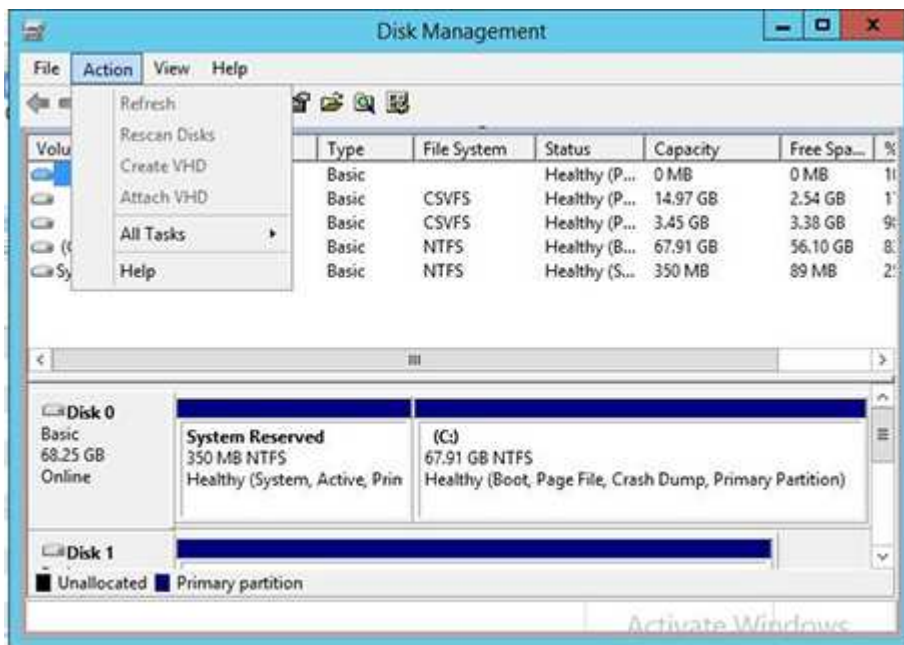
Disk Management

File Action View Help

Refresh
Rescan Disks
Create VHD
Attach VHD
All Tasks
Help

| Volu | Type | File System | Status | Capacity | Free Spa... | % |
|---|---|---|---|---|---|---|
| | Basic | | Healthy (P... | 0 MB | 0 MB | 1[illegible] |
| | Basic | CSVFS | Healthy (P... | 14.97 GB | 2.54 GB | 1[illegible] |
| | Basic | CSVFS | Healthy (P... | 3.45 GB | 3.38 GB | 9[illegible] |
| (C | Basic | NTFS | Healthy (B... | 67.91 GB | 56.10 GB | 8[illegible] |
| Sy | Basic | NTFS | Healthy (S... | 350 MB | 89 MB | 2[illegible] |

Disk 0
Basic
68.25 GB
Online

System Reserved
350 MB NTFS
Healthy (System, Active, Prin

(C:)
67.91 GB NTFS
Healthy (Boot, Page File, Crash Dump, Primary Partition)

Disk 1

Unallocated Primary partition

Activate Windows